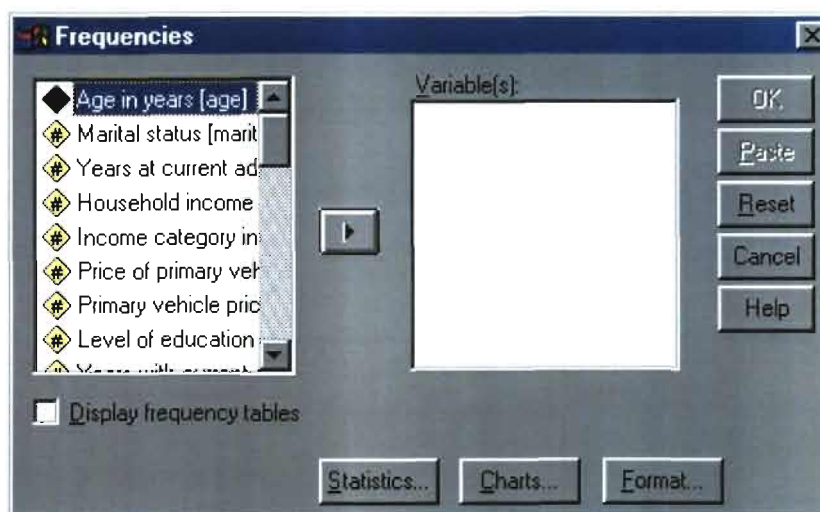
Frequencies

Age in years [age]
Marital status [marit
Years at current ad
Household income
Income category in
Price of primary veh
Primary vehicle pric
Level of education
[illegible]

Variable(s):

OK
Paste
Reset
Cancel
Help

Display frequency tables

Statistics...
Charts...
Format...